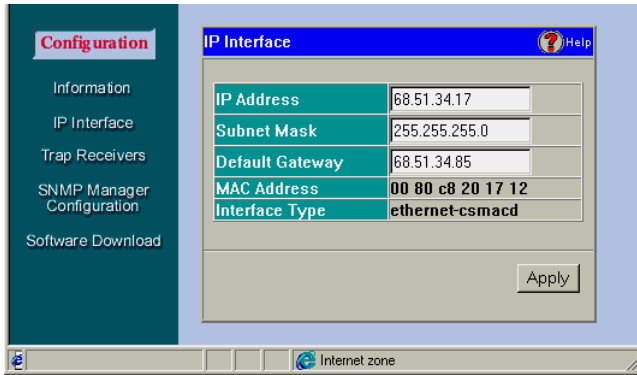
Configuration

Information

IP Interface

Trap Receivers

SNMP Manager Configuration

Software Download

IP Interface

Help

| IP Address | 68.51.34.17 |
|---|---|
| Subnet Mask | 255.255.255.0 |
| Default Gateway | 68.51.34.85 |
| MAC Address | 00 80 c8 20 17 12 |
| Interface Type | ethernet-csmacd |

Apply

Internet zone